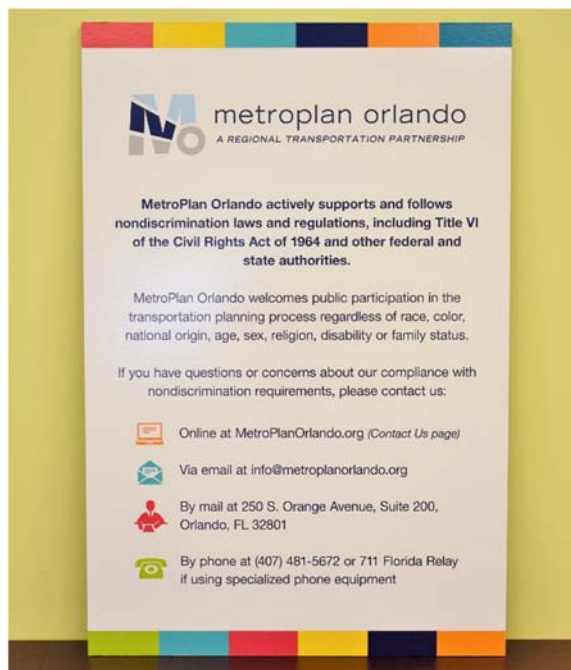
metroplan orlando
A REGIONAL TRANSPORTATION PARTNERSHIP

MetroPlan Orlando actively supports and follows nondiscrimination laws and regulations, including Title VI of the Civil Rights Act of 1964 and other federal and state authorities.

MetroPlan Orlando welcomes public participation in the transportation planning process regardless of race, color, national origin, age, sex, religion, disability or family status.

If you have questions or concerns about our compliance with nondiscrimination requirements, please contact us:

Online at MetroPlanOrlando.org (Contact Us page)

Via email at info@metroplanorlando.org

By mail at 250 S. Orange Avenue, Suite 200, Orlando, FL 32801

By phone at (407) 481-5672 or 711 Florida Relay if using specialized phone equipment